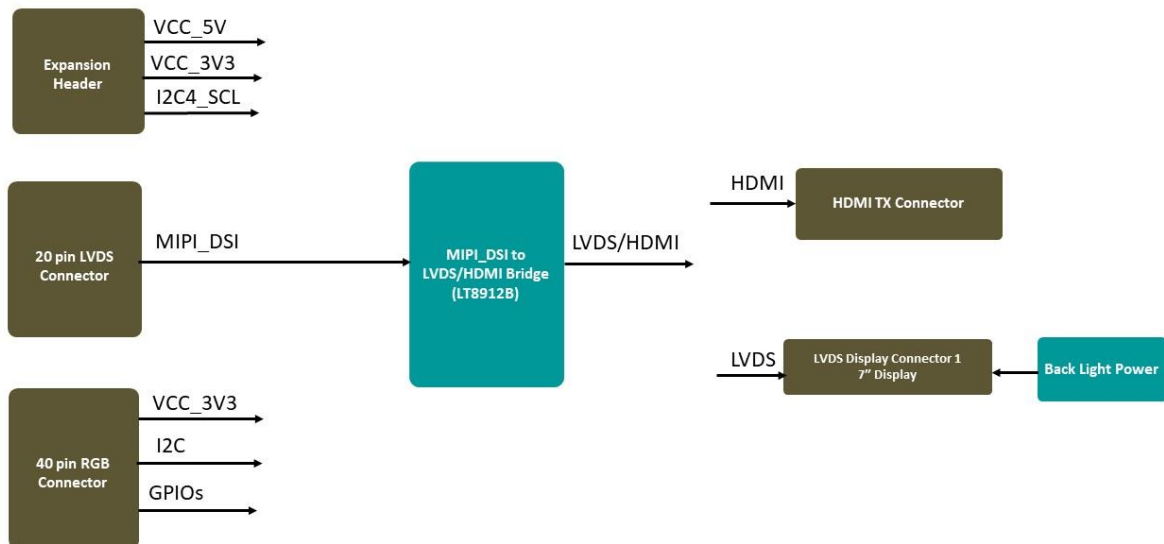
Expansion Header

VCC_5V

VCC_3V3

I2C4_SCL

20 pin LVDS Connector

MIPI_DSI

MIPI_DSI to LVDS/HDMI Bridge (LT8912B)

LVDS/HDMI

HDMI

HDMI TX Connector

LVDS

LVDS Display Connector 1 7" Display

Back Light Power

40 pin RGB Connector

VCC_3V3

I2C

GPIOs